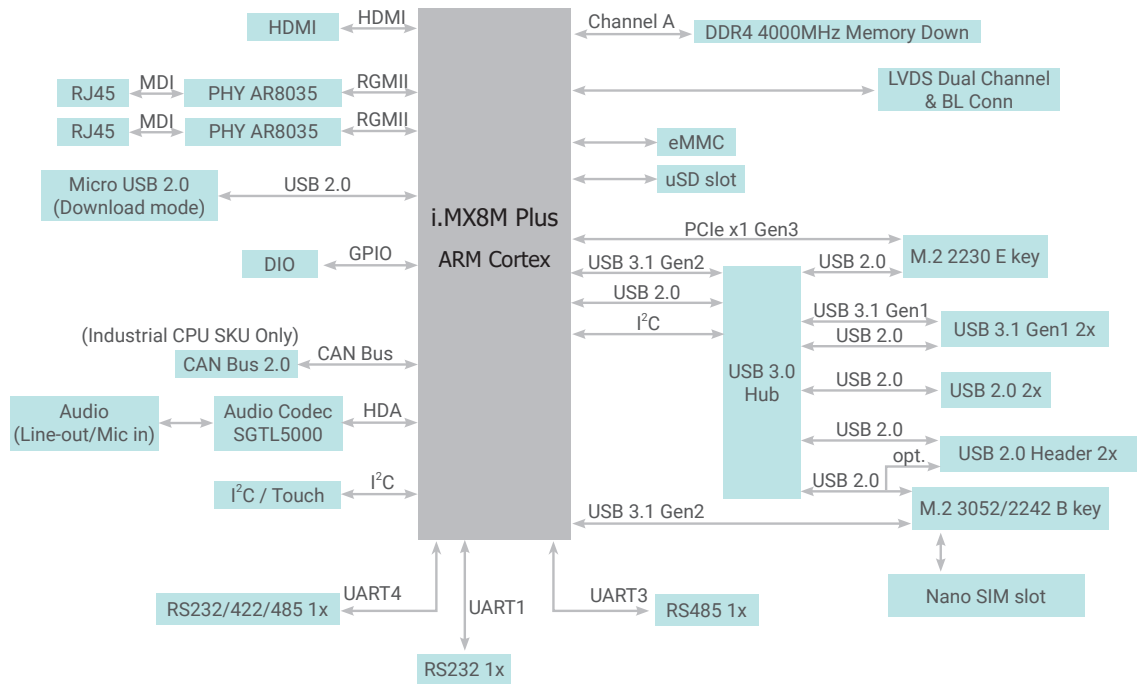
HDMI
HDMI
RJ45
MDI
PHY AR8035
RGMII
RJ45
MDI
PHY AR8035
RGMII
Micro USB 2.0 (Download mode)
USB 2.0
DIO
GPIO
(Industrial CPU SKU Only)
CAN Bus 2.0
CAN Bus
Audio (Line-out/Mic in)
Audio Codec SGTL5000
HDA
$I^2C$ / Touch
$I^2C$
i.MX8M Plus
ARM Cortex
Channel A
DDR4 4000MHz Memory Down
LVDS Dual Channel & BL Conn
eMMC
uSD slot
PCIe x1 Gen3
M.2 2230 E key
USB 3.1 Gen2
USB 2.0
USB 2.0
$I^2C$
USB 3.0 Hub
USB 3.1 Gen1
USB 2.0
USB 3.1 Gen1 2x
USB 2.0
USB 2.0 2x
USB 2.0
opt.
USB 2.0 Header 2x
USB 2.0
M.2 3052/2242 B key
USB 3.1 Gen2
Nano SIM slot
UART4
RS232/422/485 1x
UART1
RS232 1x
UART3
RS485 1x